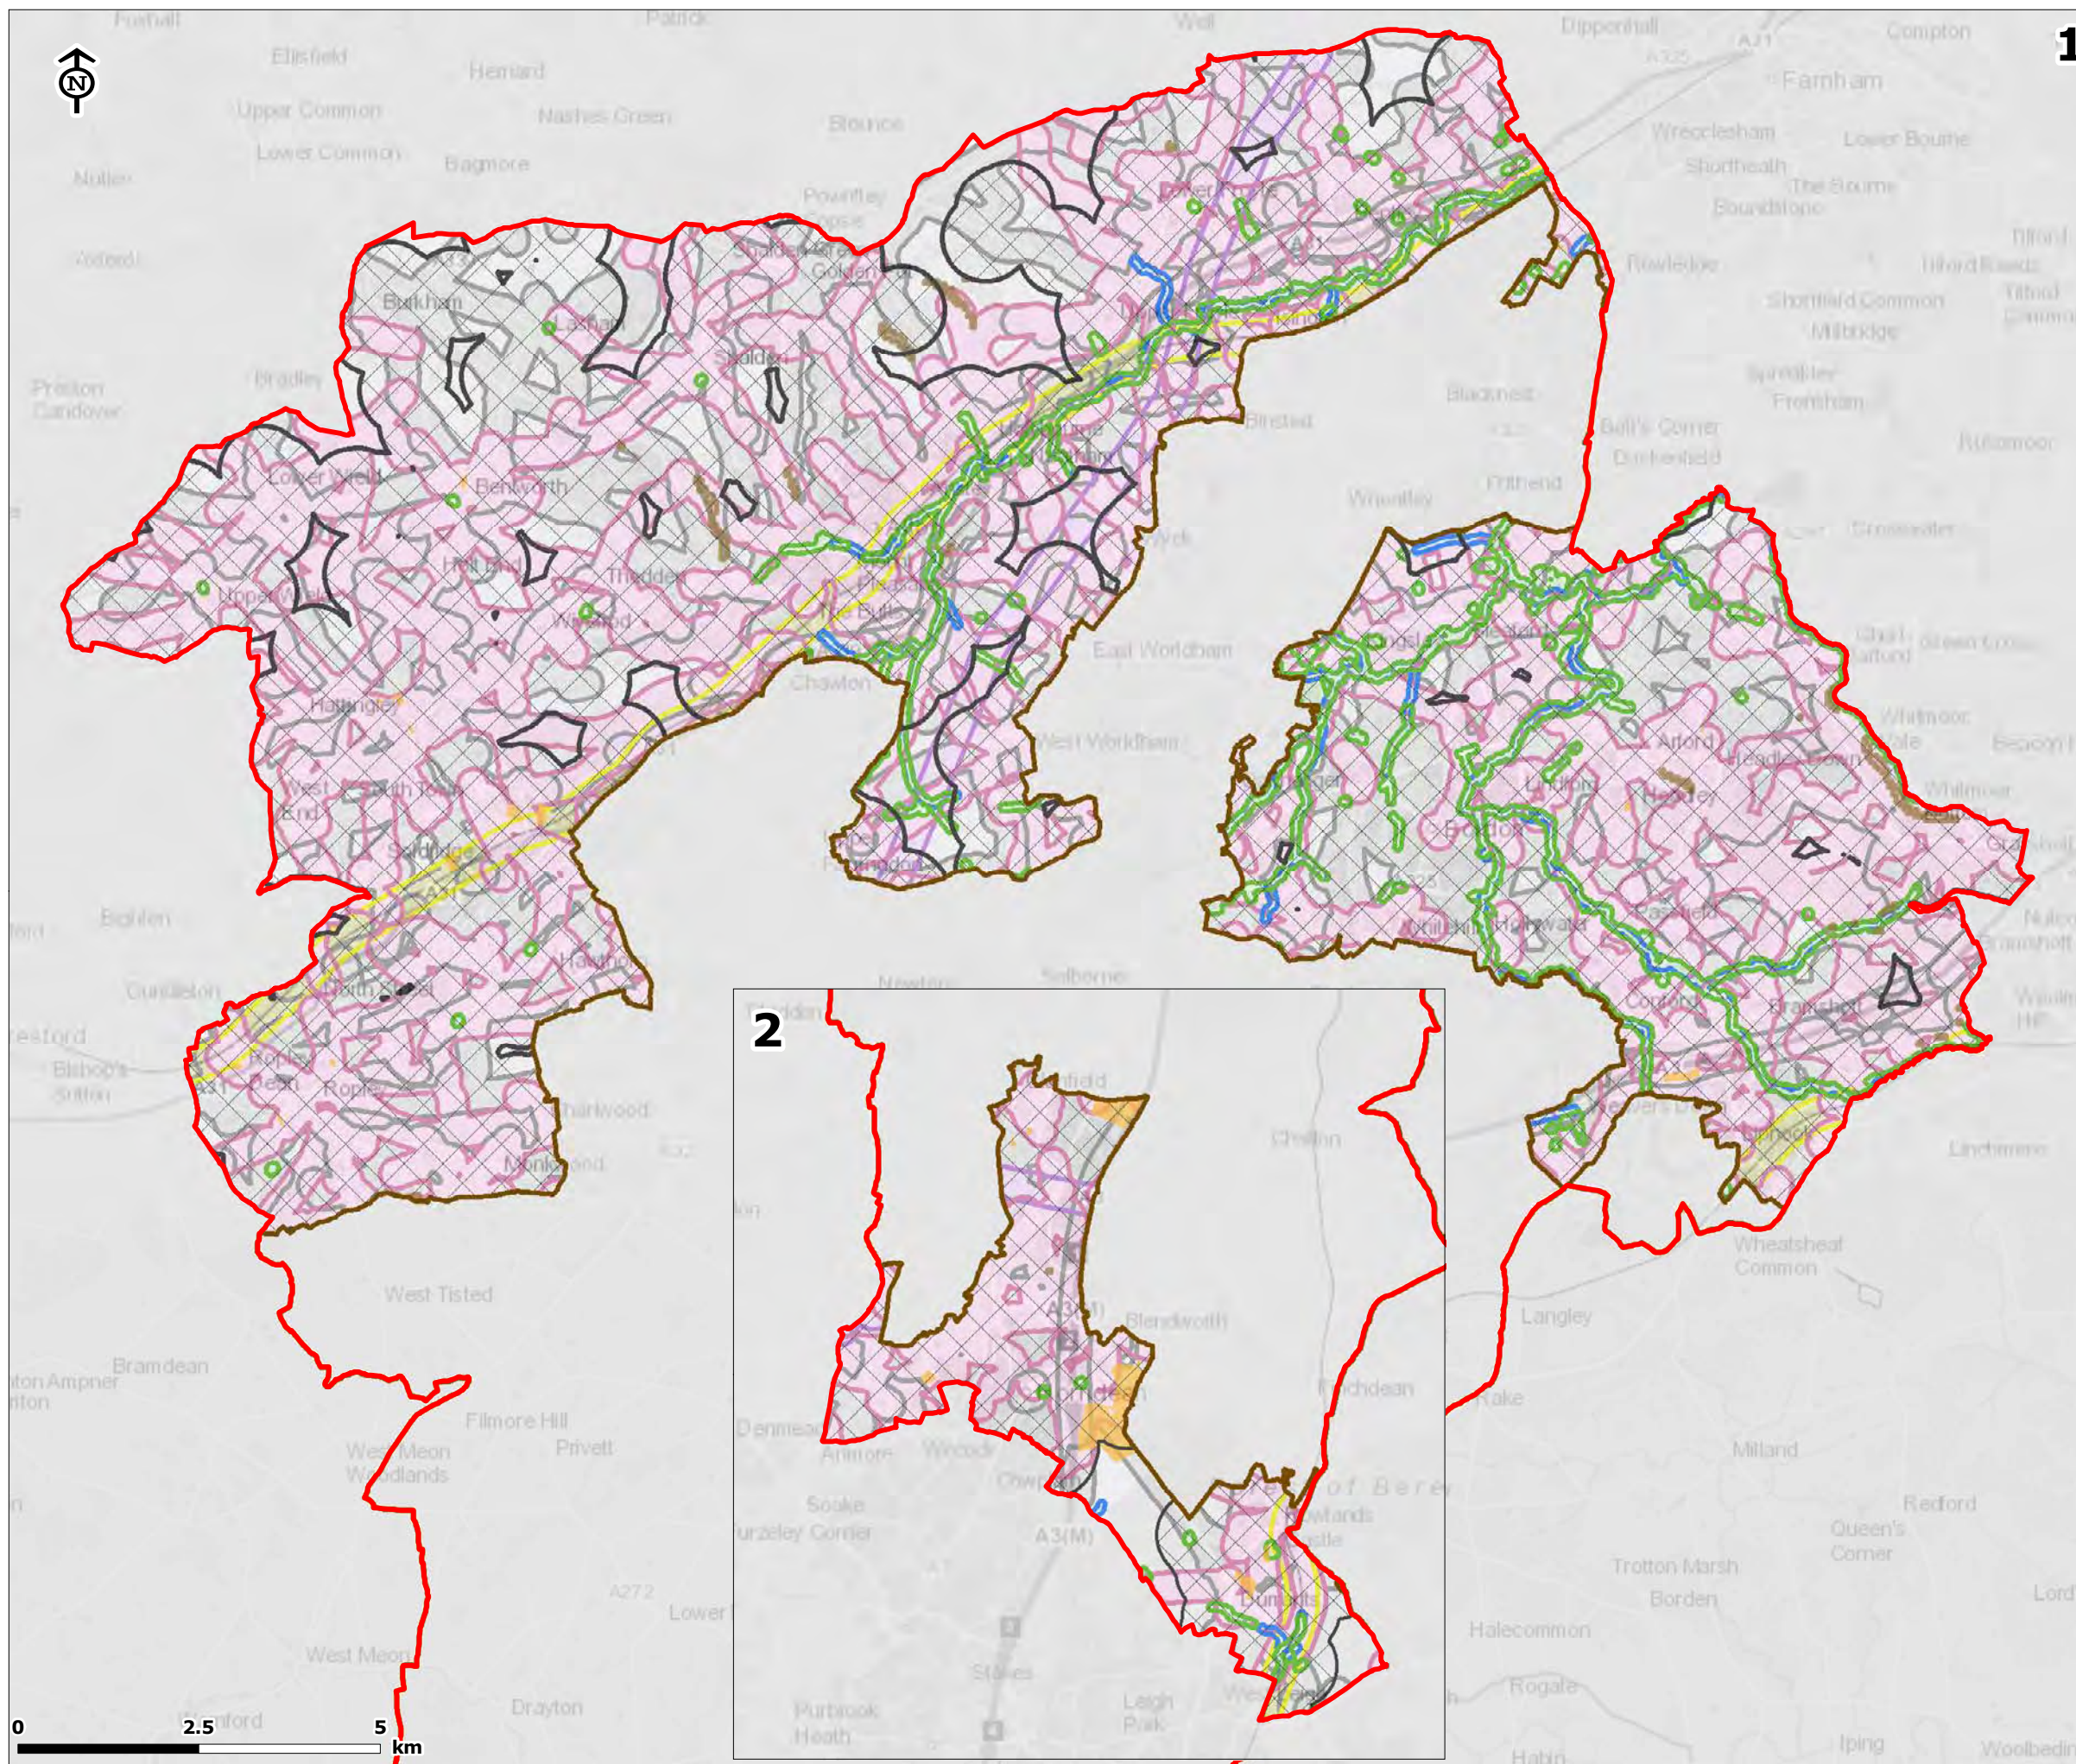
N

1

2

Farnham
Ellisfield
Herriard
Nashes Green
Upper Common
Lower Common
Bagmore
Bentley
Dippenhall
Compton
Wrecclesham
Lower Bourne
Shortheath
The Bourne
Boundstone
Rowledge
Tilford
Shortfield Common
Millbridge
Frensham
Preston Candover
Bradley
Burkham
Lasham
Shalden
Bentworth
Lower Wield
Upper Wield
Thedden
Medstead
Binsted
Blacknest
Bucks Horn Oak
Dockenfield
Frith End
Wheatley
Wyck
East Worldham
West Worldham
Chawton
Alton
Holt End
Four Marks
Ropley
Ropley Dean
Bighton
Gundleton
Bishop's Sutton
Chariwood
Monkwood
West Tisted
Bramdean
Filmore Hill
Privett
West Meon Woodlands
West Meon
Drayton
Newton
Selborne
Headley
Arford
Lindford
Bordon
Whitehill
Kingsley
Headley Down
Grayshott
Whitmoor Vale
Passfield
Conford
Bramshott
Liphook
Linchmere
Wheatsheaf Common
Langley
Rake
Milland
Redford
Queen's Corner
Trotton Marsh
Borden
Halecommon
Rogate
Iping
Chalton
Blendworth
Finchdean
Horndean
Cowplain
Denmead
Anmore
Waterlooville
Soake
Purbrook Heath
Stakes
Leigh Park
Rowlands Castle
A3(M)
A31
A272
0
2.5
5
km